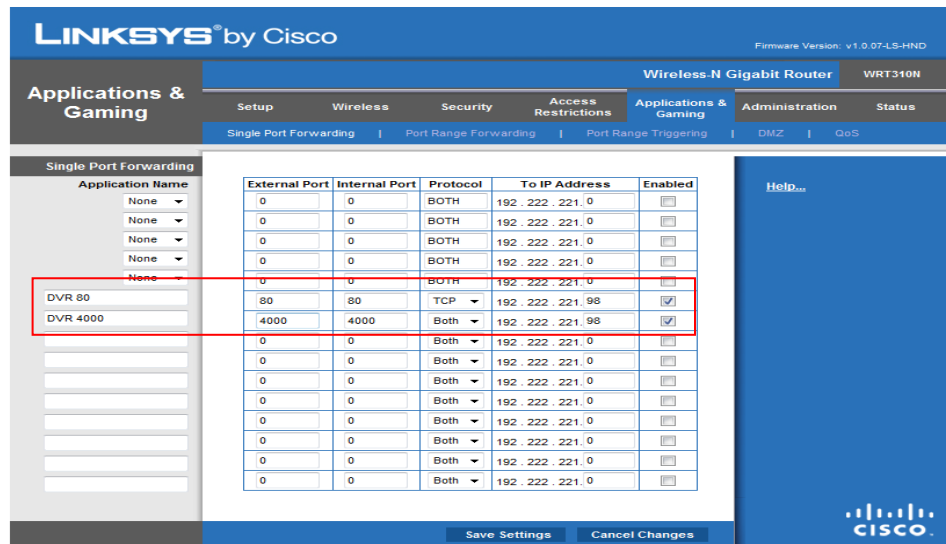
LINKSYS® by Cisco

Firmware Version: v1.0.07-LS-HND

Applications & Gaming

Wireless-N Gigabit Router | WRT310N

Setup | Wireless | Security | Access Restrictions | Applications & Gaming | Administration | Status

Single Port Forwarding | Port Range Forwarding | Port Range Triggering | DMZ | QoS

Single Port Forwarding

| Application Name | External Port | Internal Port | Protocol | To IP Address | Enabled |
|---|---|---|---|---|---|
| None | 0 | 0 | BOTH | 192 . 222 . 221. 0 | |
| None | 0 | 0 | BOTH | 192 . 222 . 221. 0 | |
| None | 0 | 0 | BOTH | 192 . 222 . 221. 0 | |
| None | 0 | 0 | BOTH | 192 . 222 . 221. 0 | |
| None | 0 | 0 | BOTH | 192 . 222 . 221. 0 | |
| DVR 80 | 80 | 80 | TCP | 192 . 222 . 221. 98 | ☑ |
| DVR 4000 | 4000 | 4000 | Both | 192 . 222 . 221. 98 | ☑ |
| | 0 | 0 | Both | 192 . 222 . 221. 0 | |
| | 0 | 0 | Both | 192 . 222 . 221. 0 | |
| | 0 | 0 | Both | 192 . 222 . 221. 0 | |
| | 0 | 0 | Both | 192 . 222 . 221. 0 | |
| | 0 | 0 | Both | 192 . 222 . 221. 0 | |
| | 0 | 0 | Both | 192 . 222 . 221. 0 | |
| | 0 | 0 | Both | 192 . 222 . 221. 0 | |
| | 0 | 0 | Both | 192 . 222 . 221. 0 | |

Help...

Save Settings | Cancel Changes

cisco.